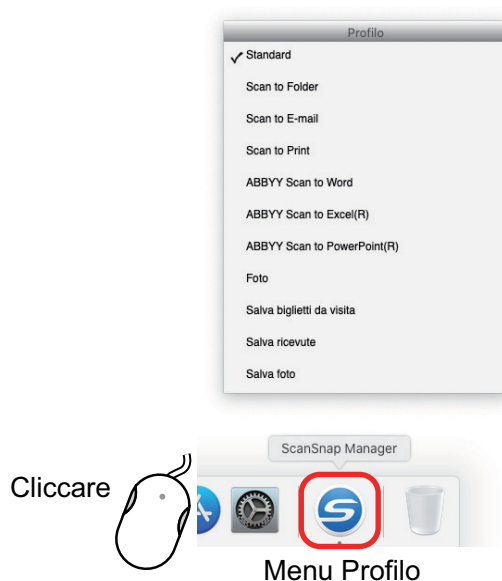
Profilo

✓ Standard

Scan to Folder

Scan to E-mail

Scan to Print

ABBYY Scan to Word

ABBYY Scan to Excel(R)

ABBYY Scan to PowerPoint(R)

Foto

Salva biglietti da visita

Salva ricevute

Salva foto

ScanSnap Manager

Cliccare

Menu Profilo